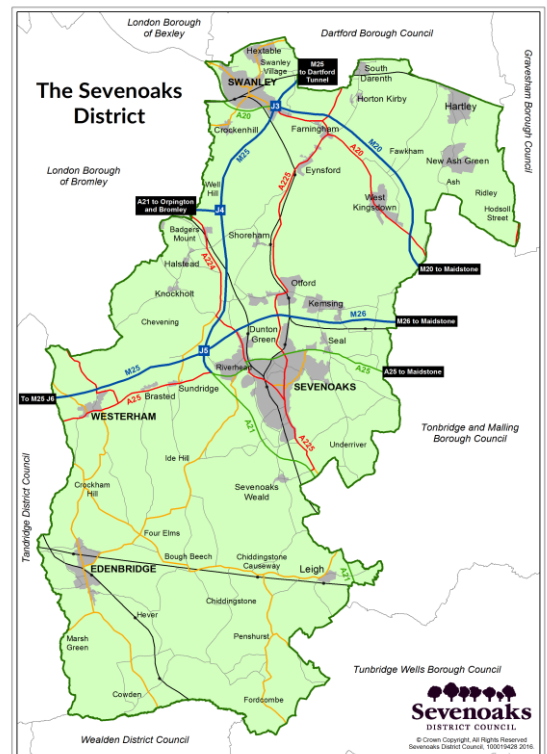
The Sevenoaks District

London Borough of Bexley

Dartford Borough Council

Gravesham Borough Council

Hextable

Swanley Village

M25 to Dartford Tunnel

SWANLEY

South Darenth

Horton Kirby

Hartley

J3

A20

Crockenhill

Farningham

M20

Fawkham

New Ash Green

Ash

Ridley

Hodsoll Street

London Borough of Bromley

M25

A20

A225

Eynsford

West Kingsdown

Well Hill

A21 to Orpington and Bromley

J4

Badgers Mount

Shoreham

Halstead

A224

M20 to Maidstone

Knockholt

Otford

Kemsing

Chevening

Dunton Green

M26

M26 to Maidstone

Seal

J5

Riverhead

A25

A25 to Maidstone

M25

SEVENOAKS

To M25 J6

A25

Brasted

Sundridge

WESTERHAM

A21

A225

Tonbridge and Malling Borough Council

Underriver

Tandridge District Council

Ide Hill

Crockham Hill

Sevenoaks Weald

Four Elms

Bough Beech

Chiddingstone Causeway

EDENBRIDGE

Leigh

A21

Chiddingstone

Hever

Marsh Green

Penshurst

Tunbridge Wells Borough Council

Cowden

Fordcombe

© Crown Copyright, All Rights Reserved Sevenoaks District Council, 100019428 2016.

Sevenoaks DISTRICT COUNCIL

Wealden District Council